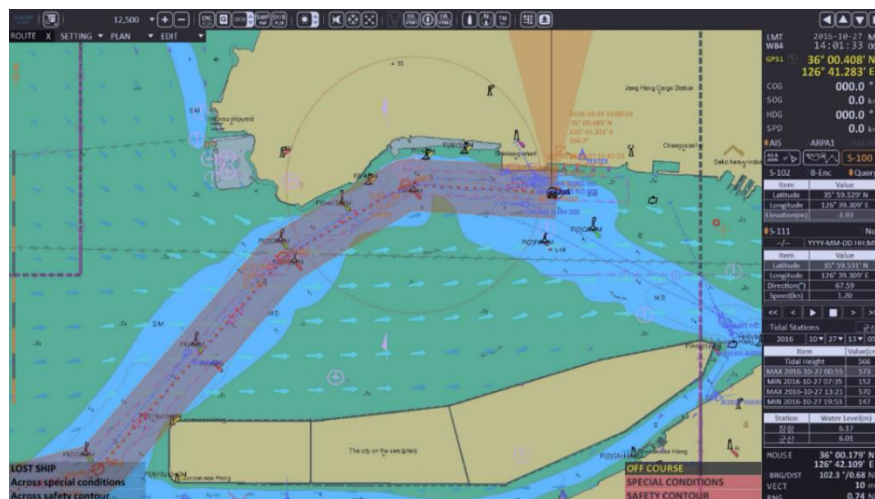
12,500

ROUTE X SETTING ▾ PLAN ▾ EDIT ▾

LMT 2016-10-27
W84 14:01:33
GPS1 36° 00.408' N
126° 41.283' E
COG 000.0 °
SOG 0.0 kn
HDG 000.0 °
SPD 0.0 kn

AIS ARPA
S-100

S-102 B-Enc Query

| Item | Value |
|---|---|
| Latitude | 35° 59.529' N |
| Longitude | 126° 39.309' E |
| Elevation(m) | -3.93 |

S-111

–/– YYYY-MM-DD HH:MM

| Item | Value |
|---|---|
| Latitude | 35° 59.531' N |
| Longitude | 126° 39.309' E |
| Direction(°) | 67.59 |
| Speed(kn) | 1.20 |

Tidal Stations

2016 10 27 13

| Item | Value(cm) |
|---|---|
| Tidal Height | 566 |
| MAX 2016-10-27 00:55 | 573 |
| MIN 2016-10-27 07:35 | 152 |
| MAX 2016-10-27 13:21 | 570 |
| MIN 2016-10-27 19:53 | 147 |

| Station | Water Level(m) |
|---|---|
| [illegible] | 6.17 |
| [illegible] | 6.01 |

MOUSE 36° 00.179' N
126° 42.109' E
BRG/DIST 102.3 °/0.68 N
VECT 10
RNG 0.74

Jang Hang Cargo Station

The city on the sea (plan)

LOST SHIP
Across special conditions
Across safety contour

OFF COURSE
SPECIAL CONDITIONS
SAFETY CONTOUR